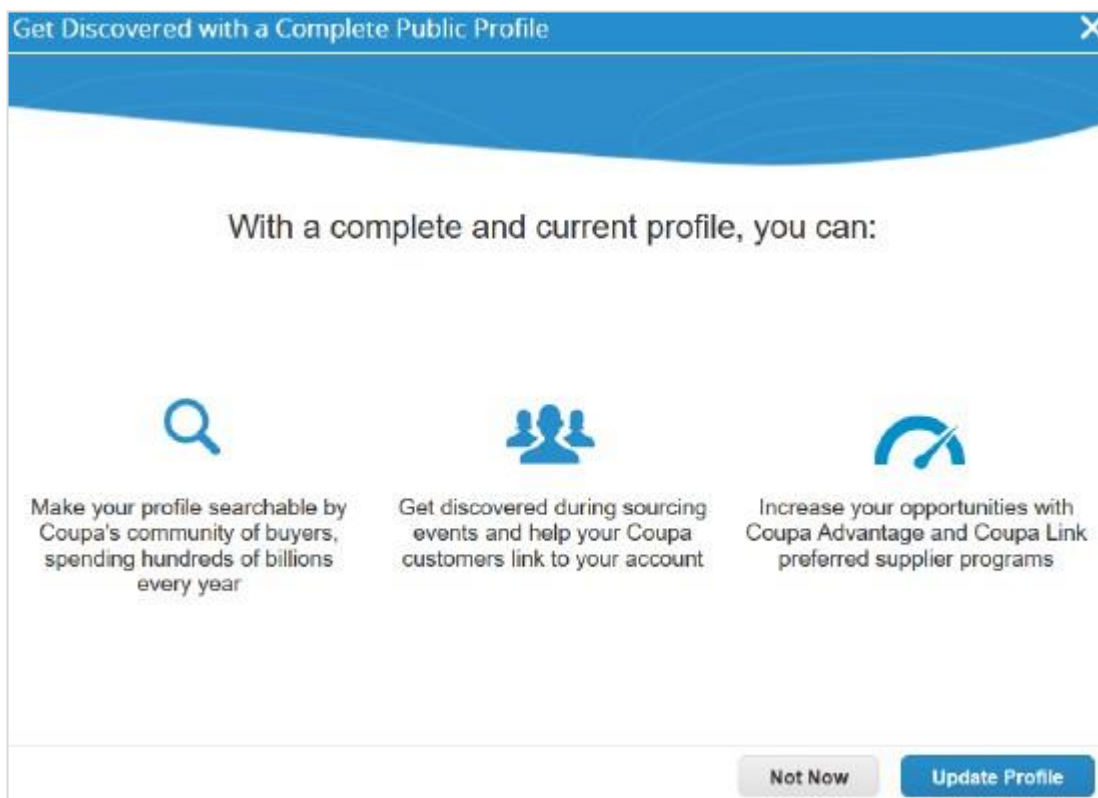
Get Discovered with a Complete Public Profile

With a complete and current profile, you can:

Make your profile searchable by Coupa's community of buyers, spending hundreds of billions every year

Get discovered during sourcing events and help your Coupa customers link to your account

Increase your opportunities with Coupa Advantage and Coupa Link preferred supplier programs

Not Now

Update Profile